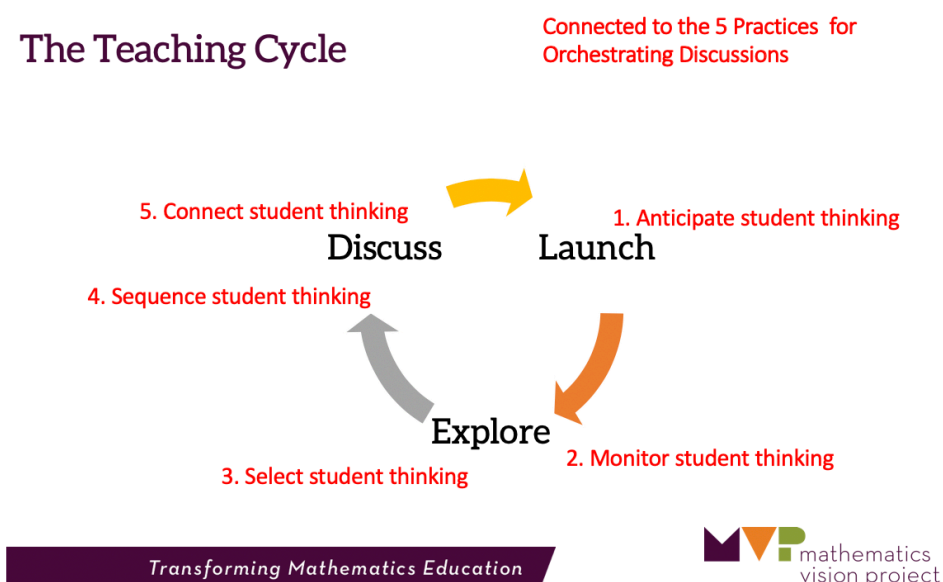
The Teaching Cycle

Connected to the 5 Practices for Orchestrating Discussions

5. Connect student thinking

1. Anticipate student thinking

Discuss

Launch

4. Sequence student thinking

Explore

2. Monitor student thinking

3. Select student thinking

Transforming Mathematics Education

MVP mathematics vision project